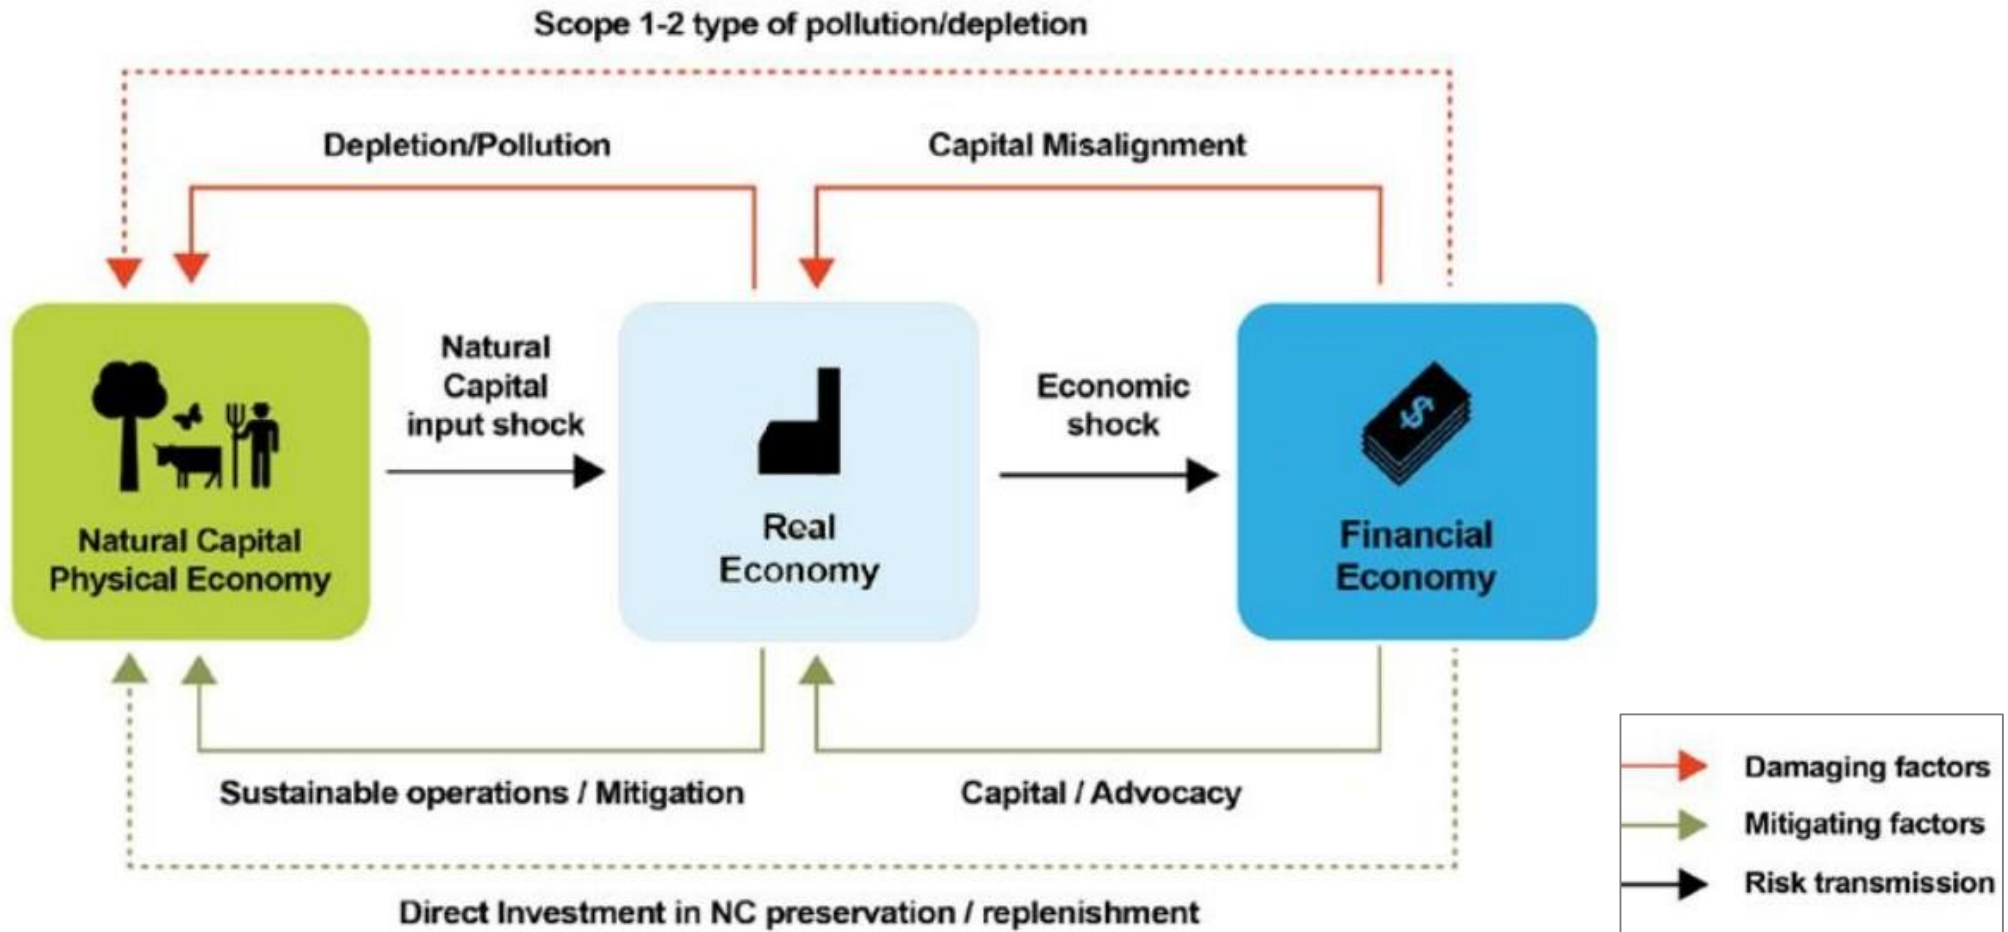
Scope 1-2 type of pollution/depletion

Depletion/Pollution

Capital Misalignment

Natural Capital Physical Economy

Natural Capital input shock

Real Economy

Economic shock

Financial Economy

Sustainable operations / Mitigation

Capital / Advocacy

Direct Investment in NC preservation / replenishment

Damaging factors

Mitigating factors

Risk transmission